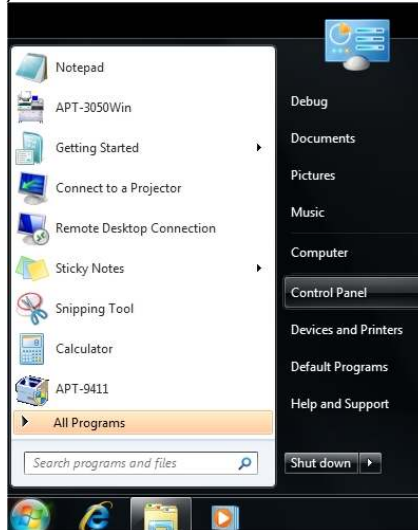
Notepad
APT-3050Win
Getting Started
Connect to a Projector
Remote Desktop Connection
Sticky Notes
Snipping Tool
Calculator
APT-9411
All Programs
Search programs and files

Debug
Documents
Pictures
Music
Computer
Control Panel
Devices and Printers
Default Programs
Help and Support
Shut down